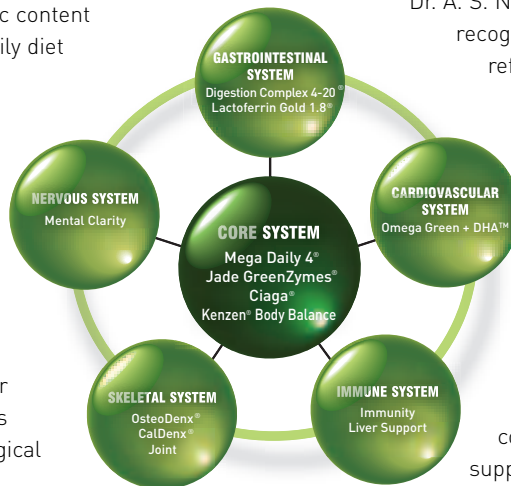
c content
ily diet

Dr. A. S. N
recog
ref

GASTROINTESTINAL SYSTEM
Digestion Complex 4-20®
Lactoferrin Gold 1.8®

NERVOUS SYSTEM
Mental Clarity

CORE SYSTEM
Mega Daily 4®
Jade GreenZymes®
Ciaga®
Kenzen® Body Balance

CARDIOVASCULAR SYSTEM
Omega Green + DHA™

SKELETAL SYSTEM
OsteoDenx®
CalDenx®
Joint

IMMUNE SYSTEM
Immunity
Liver Support

r
s
gical

co
supp